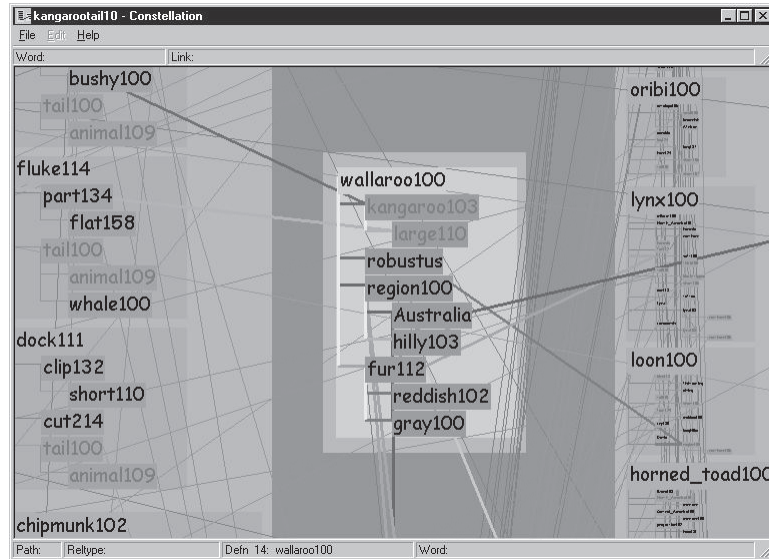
kangarootail10 - Constellation

File Edit Help

Word: Link:

bushy100
tail100
animal109
fluke114
part134
flat158
tail100
animal109
whale100
dock111
clip132
short110
cut214
tail100
animal109
chipmunk102

wallaroo100
kangaroo103
large110
robustus
region100
Australia
hilly103
fur112
reddish102
gray100

oribi100
lynx100
loon100
horned_toad100

Path: Reltype: Defn 14: wallaroo100 Word: